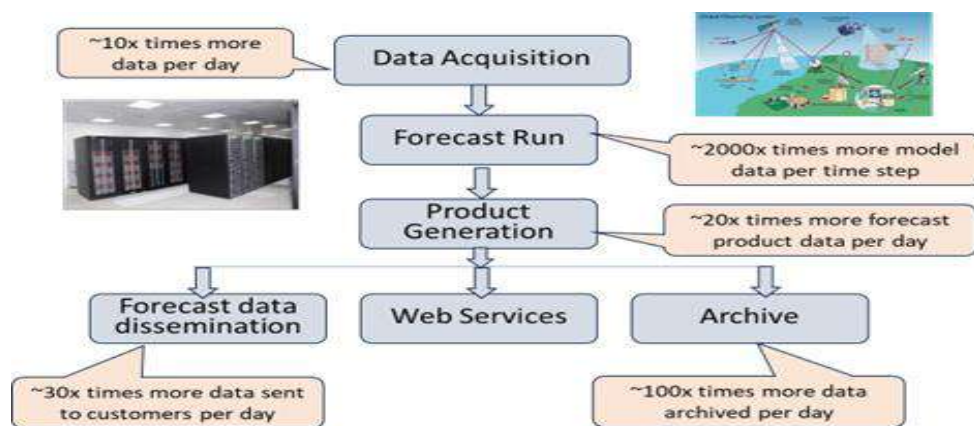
~10x times more data per day

Data Acquisition

Forecast Run

~2000x times more model data per time step

Product Generation

~20x times more forecast product data per day

Forecast data dissemination

Web Services

Archive

~30x times more data sent to customers per day

~100x times more data archived per day